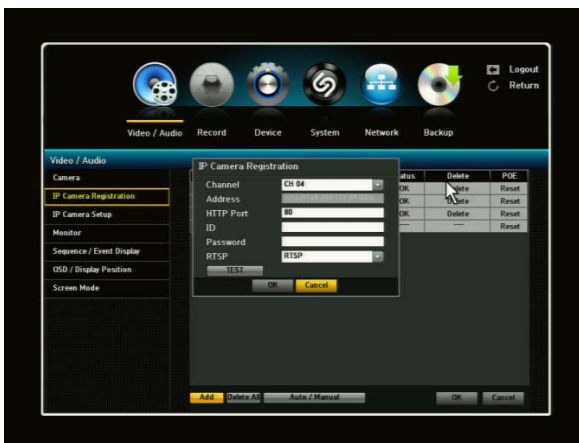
Logout
Return

Video / Audio
Record
Device
System
Network
Backup

Video / Audio
Camera
IP Camera Registration
IP Camera Setup
Monitor
Sequence / Event Display
OSD / Display Position
Screen Mode

IP Camera Registration
Channel
CH 04
Address
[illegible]
HTTP Port
80
ID
Password
RTSP
RTSP
TEST
OK
Cancel

| tatus | Delete | POE |
|---|---|---|
| OK | Delete | Reset |
| OK | Delete | Reset |
| OK | Delete | Reset |
| --- | --- | Reset |

Add
Delete All
Auto / Manual
OK
Cancel